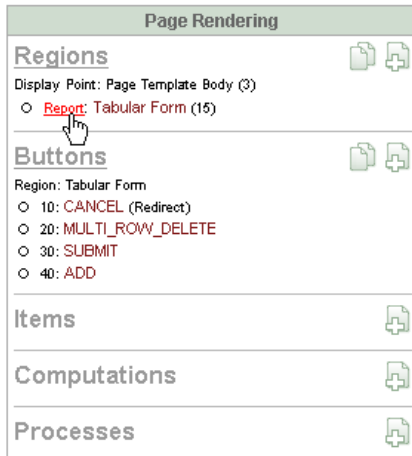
Page Rendering

Regions

Display Point: Page Template Body (3)

Report: Tabular Form (15)

Buttons

Region: Tabular Form

10: CANCEL (Redirect)

20: MULTI_ROW_DELETE

30: SUBMIT

40: ADD

Items

Computations

Processes